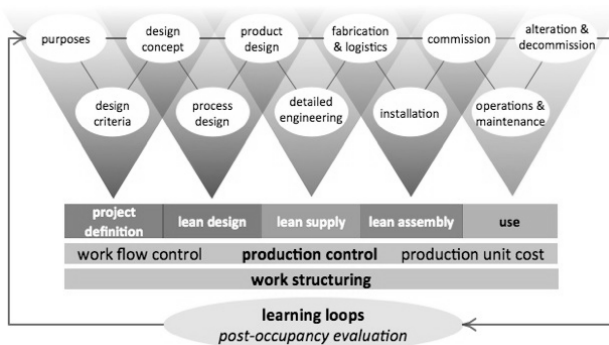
purposes

design concept

product design

fabrication & logistics

commission

alteration & decommission

design criteria

process design

detailed engineering

installation

operations & maintenance

| project definition | lean design | lean supply | lean assembly | use |
|---|---|---|---|---|

work flow control **production control** production unit cost

**work structuring**

**learning loops**
*post-occupancy evaluation*